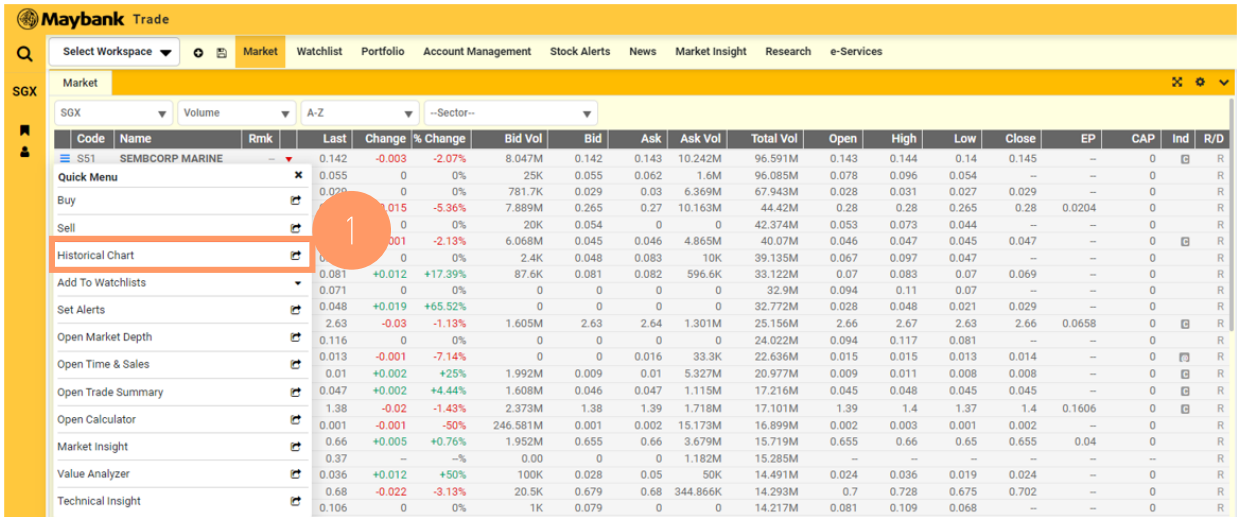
Maybank Trade

SGX

Select Workspace

Market | Watchlist | Portfolio | Account Management | Stock Alerts | News | Market Insight | Research | e-Services

Market

SGX | Volume | A-Z | --Sector--

| Code | Name | Rmk | Last | Change | % Change | Bid Vol | Bid | Ask | Ask Vol | Total Vol | Open | High | Low | Close | EP | CAP | Ind | R/D |
|---|---|---|---|---|---|---|---|---|---|---|---|---|---|---|---|---|---|---|
| S51 | SEMBCORP MARINE | – | 0.142 | -0.003 | -2.07% | 8.047M | 0.142 | 0.143 | 10.242M | 96.591M | 0.143 | 0.144 | 0.14 | 0.145 | – | 0 | | R |
| | | | 0.055 | 0 | 0% | 25K | 0.055 | 0.062 | 1.6M | 96.085M | 0.078 | 0.096 | 0.054 | – | – | 0 | | R |
| | | | 0.029 | 0 | 0% | 781.7K | 0.029 | 0.03 | 6.369M | 67.943M | 0.028 | 0.031 | 0.027 | 0.029 | – | 0 | | R |
| | | | | -0.015 | -5.36% | 7.889M | 0.265 | 0.27 | 10.163M | 44.42M | 0.28 | 0.28 | 0.265 | 0.28 | 0.0204 | 0 | | R |
| | | | | 0 | 0% | 20K | 0.054 | 0 | 0 | 42.374M | 0.053 | 0.073 | 0.044 | – | – | 0 | | R |
| | | | | -0.001 | -2.13% | 6.068M | 0.045 | 0.046 | 4.865M | 40.07M | 0.046 | 0.047 | 0.045 | 0.047 | – | 0 | | R |
| | | | | 0 | 0% | 2.4K | 0.048 | 0.083 | 10K | 39.135M | 0.067 | 0.097 | 0.047 | – | – | 0 | | R |
| | | | 0.081 | +0.012 | +17.39% | 87.6K | 0.081 | 0.082 | 596.6K | 33.122M | 0.07 | 0.083 | 0.07 | 0.069 | – | 0 | | R |
| | | | 0.071 | 0 | 0% | 0 | 0 | 0 | 0 | 32.9M | 0.094 | 0.11 | 0.07 | – | – | 0 | | R |
| | | | 0.048 | +0.019 | +65.52% | 0 | 0 | 0 | 0 | 32.772M | 0.028 | 0.048 | 0.021 | 0.029 | – | 0 | | R |
| | | | 2.63 | -0.03 | -1.13% | 1.605M | 2.63 | 2.64 | 1.301M | 25.156M | 2.66 | 2.67 | 2.63 | 2.66 | 0.0658 | 0 | | R |
| | | | 0.116 | 0 | 0% | 0 | 0 | 0 | 0 | 24.022M | 0.094 | 0.117 | 0.081 | – | – | 0 | | R |
| | | | 0.013 | -0.001 | -7.14% | 0 | 0 | 0.016 | 33.3K | 22.636M | 0.015 | 0.015 | 0.013 | 0.014 | – | 0 | | R |
| | | | 0.01 | +0.002 | +25% | 1.992M | 0.009 | 0.01 | 5.327M | 20.977M | 0.009 | 0.011 | 0.008 | 0.008 | – | 0 | | R |
| | | | 0.047 | +0.002 | +4.44% | 1.608M | 0.046 | 0.047 | 1.115M | 17.216M | 0.045 | 0.048 | 0.045 | 0.045 | – | 0 | | R |
| | | | 1.38 | -0.02 | -1.43% | 2.373M | 1.38 | 1.39 | 1.718M | 17.101M | 1.39 | 1.4 | 1.37 | 1.4 | 0.1606 | 0 | | R |
| | | | 0.001 | -0.001 | -50% | 246.581M | 0.001 | 0.002 | 15.173M | 16.899M | 0.002 | 0.003 | 0.001 | 0.002 | – | 0 | | R |
| | | | 0.66 | +0.005 | +0.76% | 1.952M | 0.655 | 0.66 | 3.679M | 15.719M | 0.655 | 0.66 | 0.65 | 0.655 | 0.04 | 0 | | R |
| | | | 0.37 | – | –% | 0.00 | 0 | 0 | 1.182M | 15.285M | – | – | – | – | – | – | | R |
| | | | 0.036 | +0.012 | +50% | 100K | 0.028 | 0.05 | 50K | 14.491M | 0.024 | 0.036 | 0.019 | 0.024 | – | 0 | | R |
| | | | 0.68 | -0.022 | -3.13% | 20.5K | 0.679 | 0.68 | 344.866K | 14.293M | 0.7 | 0.728 | 0.675 | 0.702 | – | 0 | | R |
| | | | 0.106 | 0 | 0% | 1K | 0.079 | 0 | 0 | 14.217M | 0.081 | 0.109 | 0.068 | – | – | 0 | | R |

Quick Menu
Buy
Sell
Historical Chart
Add To Watchlists
Set Alerts
Open Market Depth
Open Time & Sales
Open Trade Summary
Open Calculator
Market Insight
Value Analyzer
Technical Insight

1